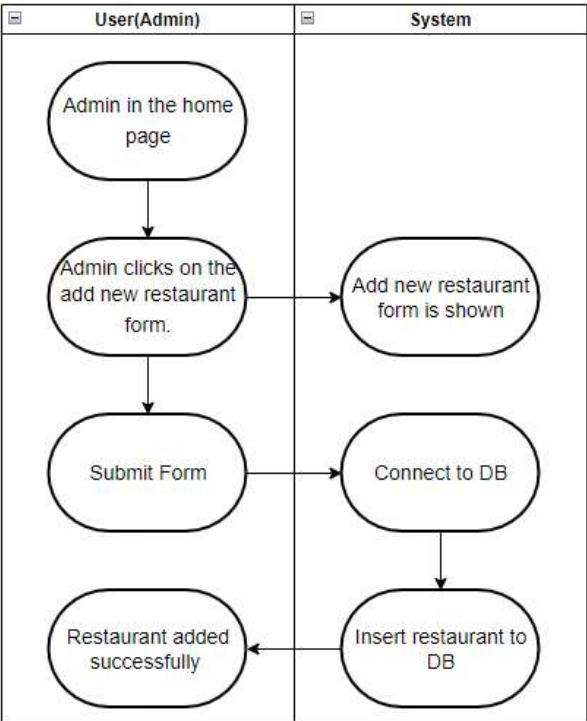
User(Admin)

System

Admin in the home page

Admin clicks on the add new restaurant form.

Add new restaurant form is shown

Submit Form

Connect to DB

Restaurant added successfully

Insert restaurant to DB